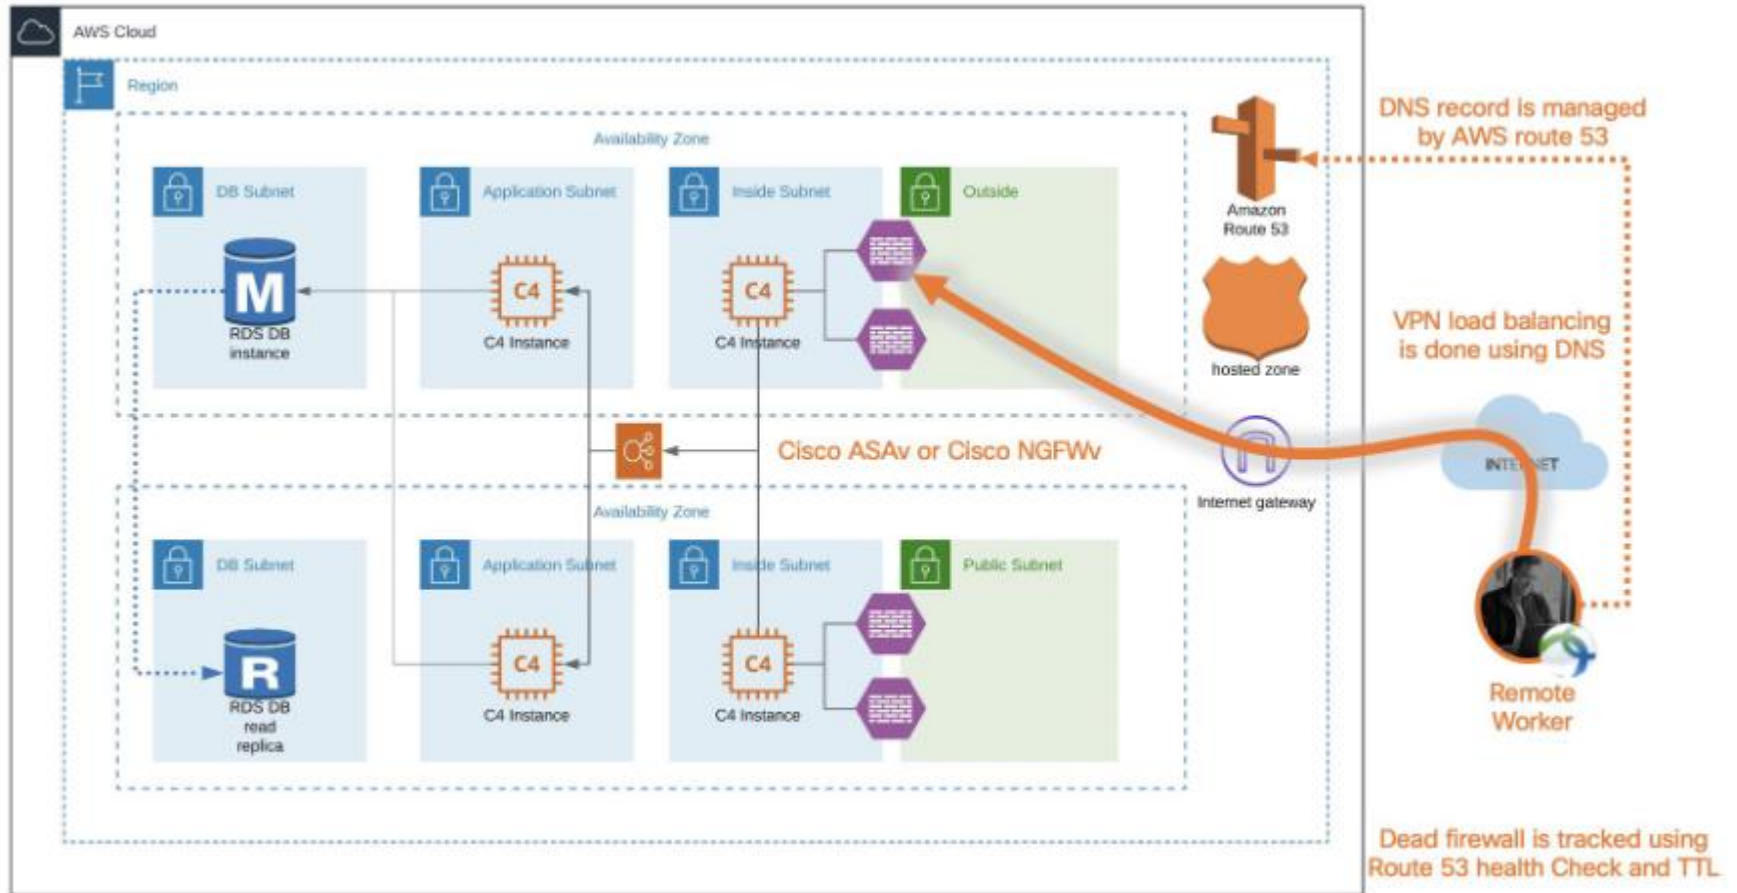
AWS Cloud

Region

Availability Zone

DB Subnet

Application Subnet

Inside Subnet

Outside

M

RDS DB instance

C4

C4 Instance

C4

C4 Instance

Amazon Route 53

hosted zone

DNS record is managed by AWS route 53

VPN load balancing is done using DNS

Cisco ASAv or Cisco NGFWv

Internet gateway

INTERNET

Availability Zone

DB Subnet

Application Subnet

Inside Subnet

Public Subnet

R

RDS DB read replica

C4

C4 Instance

C4

C4 Instance

Remote Worker

Dead firewall is tracked using Route 53 health Check and TTL